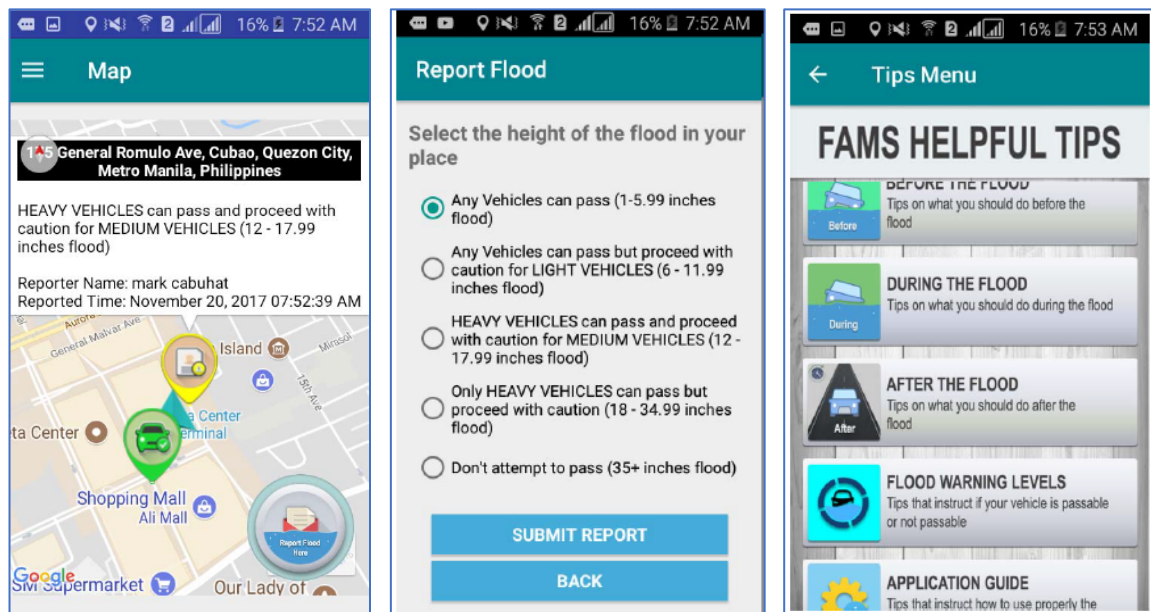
16% 7:52 AM

Map

145 General Romulo Ave, Cubao, Quezon City, Metro Manila, Philippines

HEAVY VEHICLES can pass and proceed with caution for MEDIUM VEHICLES (12 - 17.99 inches flood)

Reporter Name: mark cabuhat
Reported Time: November 20, 2017 07:52:39 AM

Aurora
General Malvar Ave
Island
Mirasol
15th Ave
a Center
Terminal
ta Center
Shopping Mall
Ali Mall
Report Flood Here
Google
SM Supermarket
Our Lady of

16% 7:52 AM

Report Flood

Select the height of the flood in your place

Any Vehicles can pass (1-5.99 inches flood)

Any Vehicles can pass but proceed with caution for LIGHT VEHICLES (6 - 11.99 inches flood)

HEAVY VEHICLES can pass and proceed with caution for MEDIUM VEHICLES (12 - 17.99 inches flood)

Only HEAVY VEHICLES can pass but proceed with caution (18 - 34.99 inches flood)

Don't attempt to pass (35+ inches flood)

SUBMIT REPORT

BACK

16% 7:53 AM

Tips Menu

FAMS HELPFUL TIPS

BEFORE THE FLOOD
Tips on what you should do before the flood
Before

DURING THE FLOOD
Tips on what you should do during the flood
During

AFTER THE FLOOD
Tips on what you should do after the flood
After

FLOOD WARNING LEVELS
Tips that instruct if your vehicle is passable or not passable

APPLICATION GUIDE
Tips that instruct how to use properly the